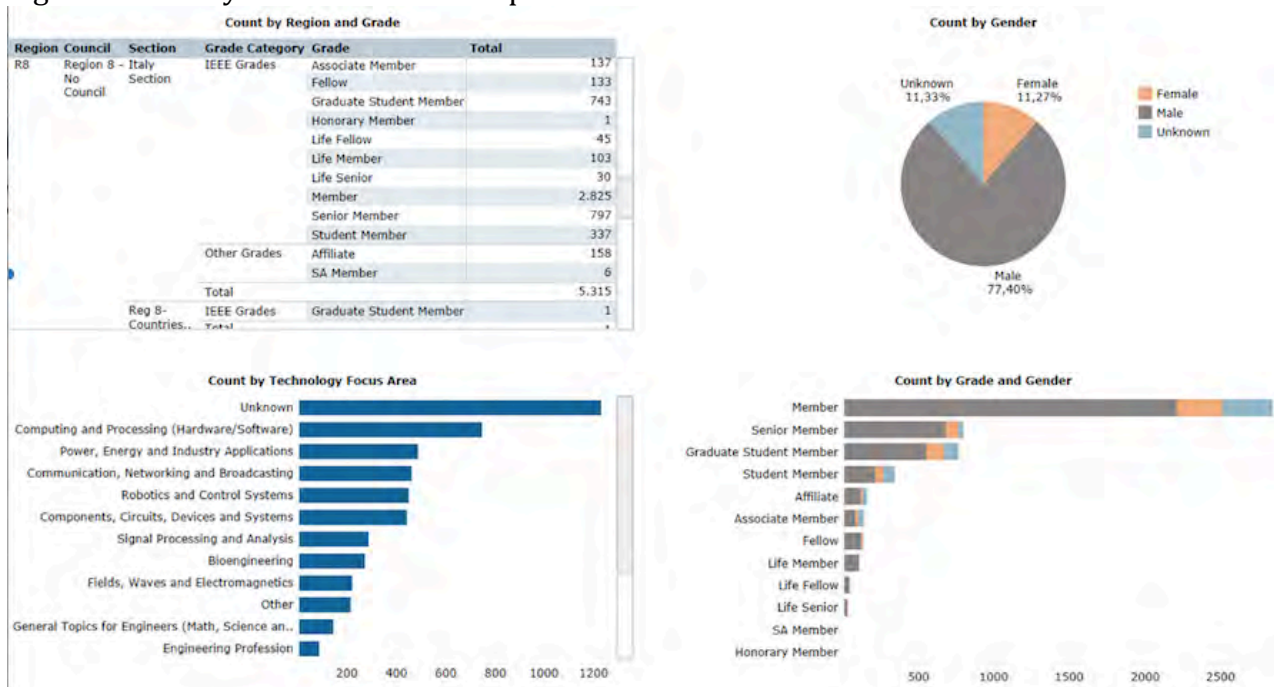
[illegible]

Count by Region and Grade

| Region | Council | Section | Grade Category | Grade | Total |
|---|---|---|---|---|---|
| R8 | Region 8 - No Council | Italy Section | IEEE Grades | Associate Member | 137 |
| | | | | Fellow | 133 |
| | | | | Graduate Student Member | 743 |
| | | | | Honorary Member | 1 |
| | | | | Life Fellow | 45 |
| | | | | Life Member | 103 |
| | | | | Life Senior | 30 |
| | | | | Member | 2.825 |
| | | | | Senior Member | 797 |
| | | | | Student Member | 337 |
| | | | Other Grades | Affiliate | 158 |
| | | | | SA Member | 6 |
| | | | Total | | 5.315 |
| | | Reg 8- Countries.. | IEEE Grades | Graduate Student Member | 1 |
| | | | Total | | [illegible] |

Count by Gender

Unknown 11,33%
Female 11,27%
Male 77,40%
Female
Male
Unknown

Count by Technology Focus Area

Unknown
Computing and Processing (Hardware/Software)
Power, Energy and Industry Applications
Communication, Networking and Broadcasting
Robotics and Control Systems
Components, Circuits, Devices and Systems
Signal Processing and Analysis
Bioengineering
Fields, Waves and Electromagnetics
Other
General Topics for Engineers (Math, Science an..
Engineering Profession
200 400 600 800 1000 1200

Count by Grade and Gender

Member
Senior Member
Graduate Student Member
Student Member
Affiliate
Associate Member
Fellow
Life Member
Life Fellow
Life Senior
SA Member
Honorary Member
500 1000 1500 2000 2500